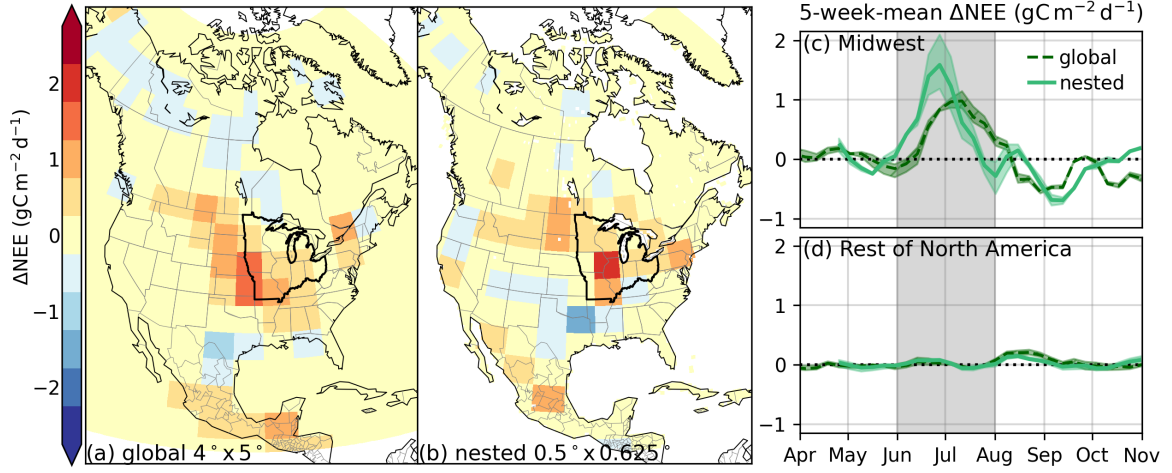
$\Delta$NEE (gC m$^{-2}$ d$^{-1}$)

2
1
0
−1
−2

(a) global 4$^\circ$x5$^\circ$

(b) nested 0.5$^\circ$x0.625$^\circ$

5-week-mean $\Delta$NEE (gC m$^{-2}$ d$^{-1}$)

(c) Midwest

global
nested

2
1
0
−1

(d) Rest of North America

2
1
0
−1

Apr May Jun Jul Aug Sep Oct Nov